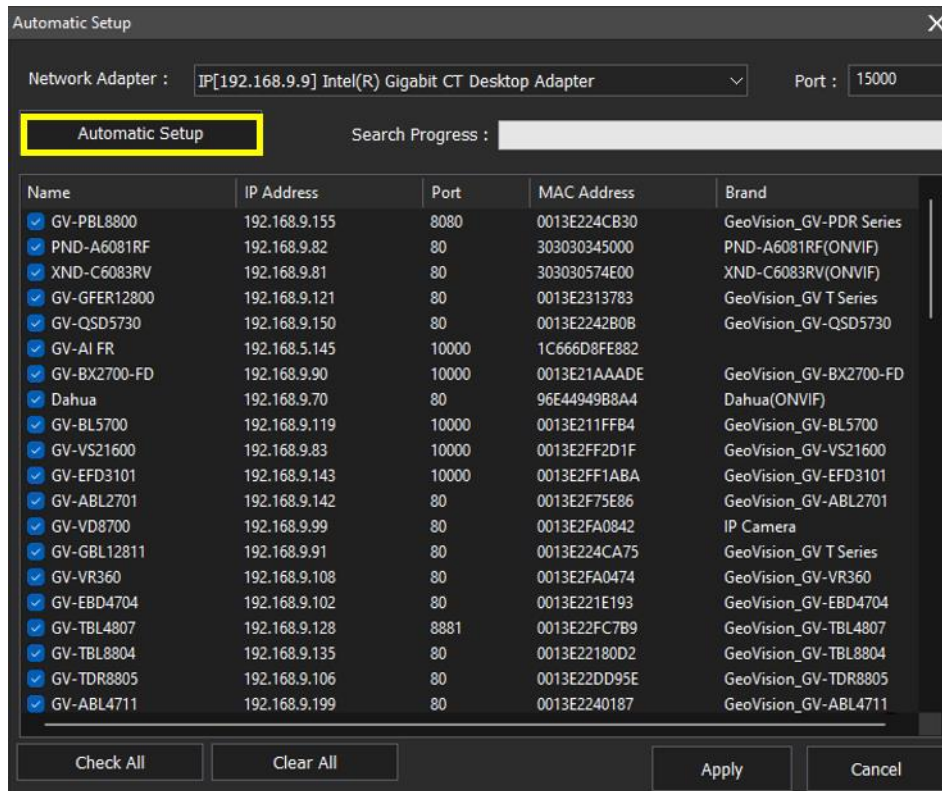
Automatic Setup

Network Adapter : IP[192.168.9.9] Intel(R) Gigabit CT Desktop Adapter Port : 15000

Automatic Setup Search Progress :

| Name | IP Address | Port | MAC Address | Brand |
|---|---|---|---|---|
| GV-PBL8800 | 192.168.9.155 | 8080 | 0013E224CB30 | GeoVision_GV-PDR Series |
| PND-A6081RF | 192.168.9.82 | 80 | 303030345000 | PND-A6081RF(ONVIF) |
| XND-C6083RV | 192.168.9.81 | 80 | 303030574E00 | XND-C6083RV(ONVIF) |
| GV-GFER12800 | 192.168.9.121 | 80 | 0013E2313783 | GeoVision_GV T Series |
| GV-QSD5730 | 192.168.9.150 | 80 | 0013E2242B0B | GeoVision_GV-QSD5730 |
| GV-AI FR | 192.168.5.145 | 10000 | 1C666D8FE882 | |
| GV-BX2700-FD | 192.168.9.90 | 10000 | 0013E21AAADE | GeoVision_GV-BX2700-FD |
| Dahua | 192.168.9.70 | 80 | 96E44949B8A4 | Dahua(ONVIF) |
| GV-BL5700 | 192.168.9.119 | 10000 | 0013E211FFB4 | GeoVision_GV-BL5700 |
| GV-VS21600 | 192.168.9.83 | 10000 | 0013E2FF2D1F | GeoVision_GV-VS21600 |
| GV-EFD3101 | 192.168.9.143 | 10000 | 0013E2FF1ABA | GeoVision_GV-EFD3101 |
| GV-ABL2701 | 192.168.9.142 | 80 | 0013E2F75E86 | GeoVision_GV-ABL2701 |
| GV-VD8700 | 192.168.9.99 | 80 | 0013E2FA0842 | IP Camera |
| GV-GBL12811 | 192.168.9.91 | 80 | 0013E224CA75 | GeoVision_GV T Series |
| GV-VR360 | 192.168.9.108 | 80 | 0013E2FA0474 | GeoVision_GV-VR360 |
| GV-EBD4704 | 192.168.9.102 | 80 | 0013E221E193 | GeoVision_GV-EBD4704 |
| GV-TBL4807 | 192.168.9.128 | 8881 | 0013E22FC7B9 | GeoVision_GV-TBL4807 |
| GV-TBL8804 | 192.168.9.135 | 80 | 0013E22180D2 | GeoVision_GV-TBL8804 |
| GV-TDR8805 | 192.168.9.106 | 80 | 0013E22DD95E | GeoVision_GV-TDR8805 |
| GV-ABL4711 | 192.168.9.199 | 80 | 0013E2240187 | GeoVision_GV-ABL4711 |

Check All Clear All Apply Cancel